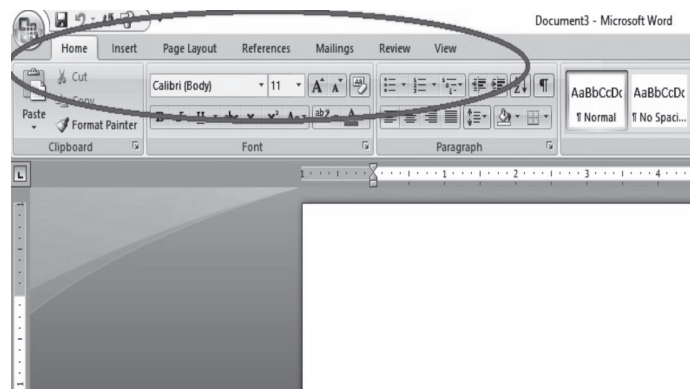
Document3 - Microsoft Word

Home Insert Page Layout References Mailings Review View

Cut
Copy
Paste
Format Painter
Clipboard

Calibri (Body) 11
Font

Paragraph

AaBbCcDc
¶ Normal
AaBbCcDc
¶ No Spaci...